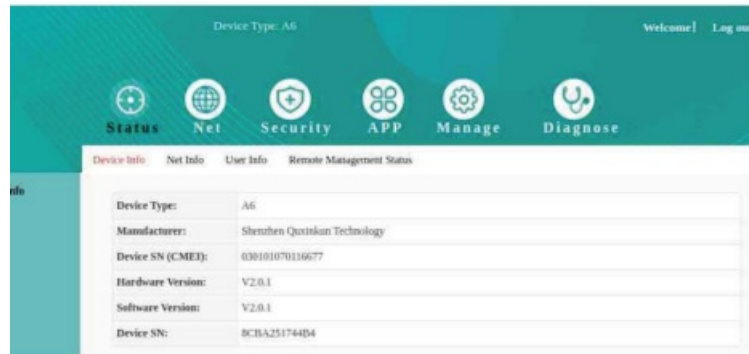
Device Type: A6

Welcome! Log ou

Status Net Security APP Manage Diagnose

Device Info Net Info User Info Remote Management Status

nfo

| Device Type: | A6 |
|---|---|
| Manufacturer: | Shenzhen Quxinkun Technology |
| Device SN (CMEI): | 030101070116677 |
| Hardware Version: | V2.0.1 |
| Software Version: | V2.0.1 |
| Device SN: | 8CBA251744B4 |